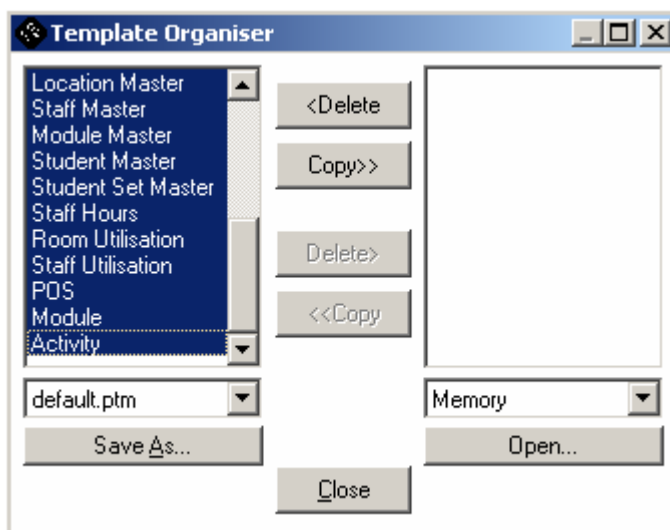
Template Organiser

Location Master
Staff Master
Module Master
Student Master
Student Set Master
Staff Hours
Room Utilisation
Staff Utilisation
POS
Module
Activity

<Delete
Copy>>
Delete>
<<Copy

default.ptm
Save As...

Memory
Open...

Close